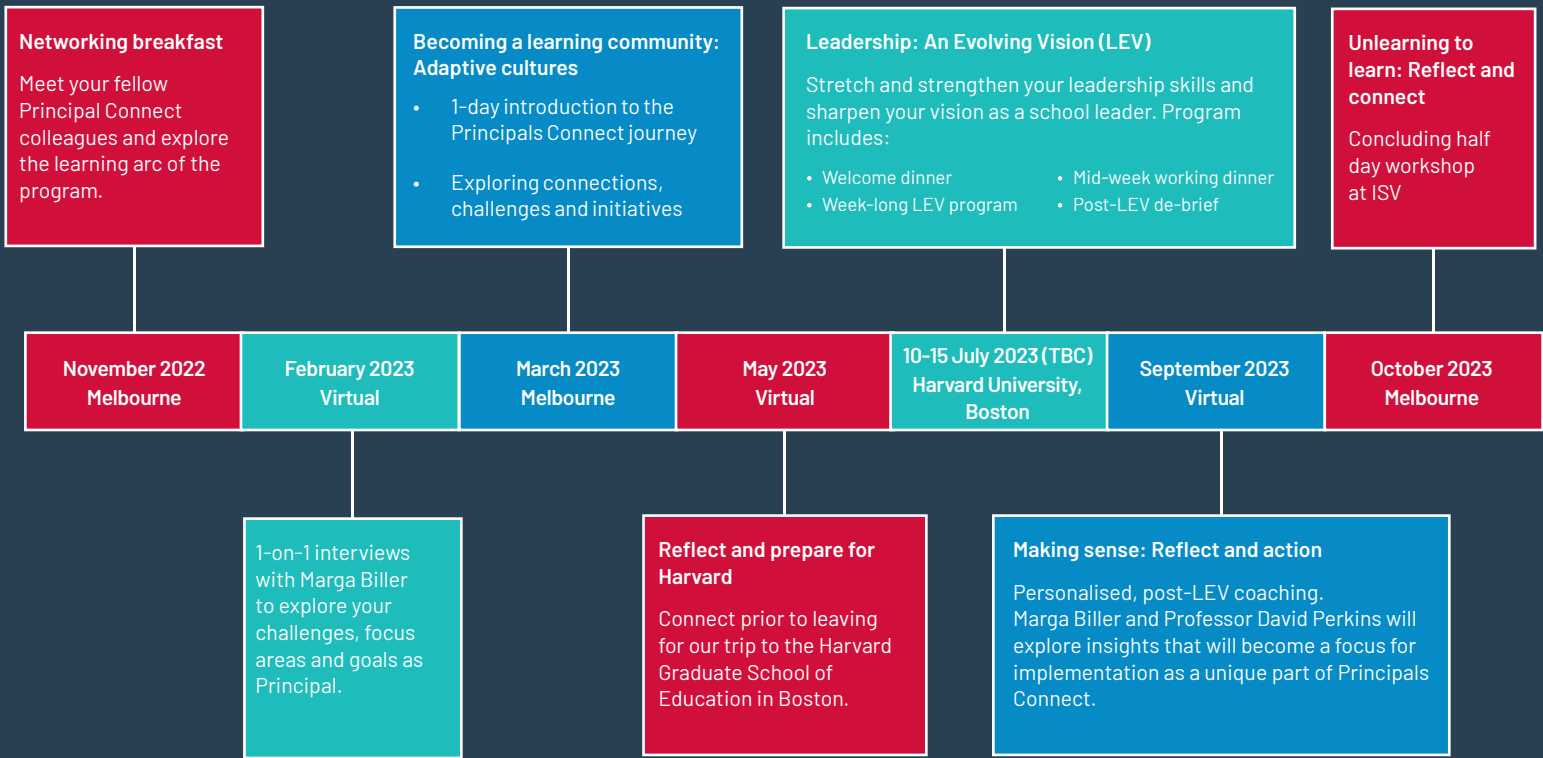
Networking breakfast

Meet your fellow Principal Connect colleagues and explore the learning arc of the program.

Becoming a learning community: Adaptive cultures

- 1-day introduction to the Principals Connect journey
- Exploring connections, challenges and initiatives

Leadership: An Evolving Vision (LEV)

Stretch and strengthen your leadership skills and sharpen your vision as a school leader. Program includes:

- Welcome dinner
- Week-long LEV program
- Mid-week working dinner
- Post-LEV de-brief

Unlearning to learn: Reflect and connect

Concluding half day workshop at ISV

November 2022 Melbourne

February 2023 Virtual

March 2023 Melbourne

May 2023 Virtual

10-15 July 2023 (TBC) Harvard University, Boston

September 2023 Virtual

October 2023 Melbourne

1-on-1 interviews with Marga Biller to explore your challenges, focus areas and goals as Principal.

Reflect and prepare for Harvard

Connect prior to leaving for our trip to the Harvard Graduate School of Education in Boston.

Making sense: Reflect and action

Personalised, post-LEV coaching.
Marga Biller and Professor David Perkins will explore insights that will become a focus for implementation as a unique part of Principals Connect.